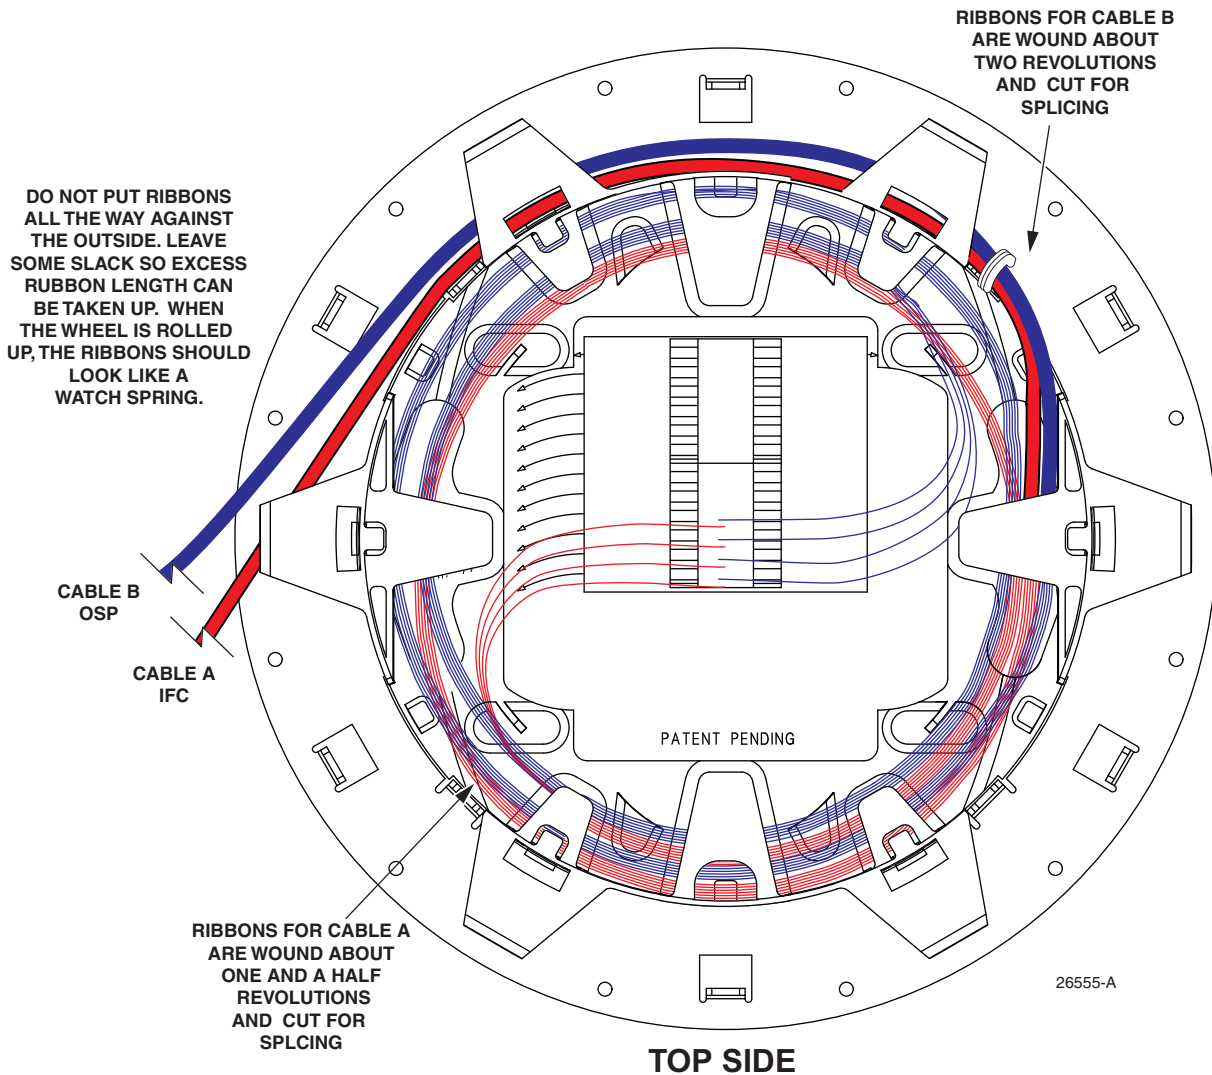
RIBBONS FOR CABLE B ARE WOUND ABOUT TWO REVOLUTIONS AND CUT FOR SPLICING

DO NOT PUT RIBBONS ALL THE WAY AGAINST THE OUTSIDE. LEAVE SOME SLACK SO EXCESS RUBBON LENGTH CAN BE TAKEN UP. WHEN THE WHEEL IS ROLLED UP, THE RIBBONS SHOULD LOOK LIKE A WATCH SPRING.

CABLE B OSP

CABLE A IFC

PATENT PENDING

RIBBONS FOR CABLE A ARE WOUND ABOUT ONE AND A HALF REVOLUTIONS AND CUT FOR SPLCING

26555-A

TOP SIDE